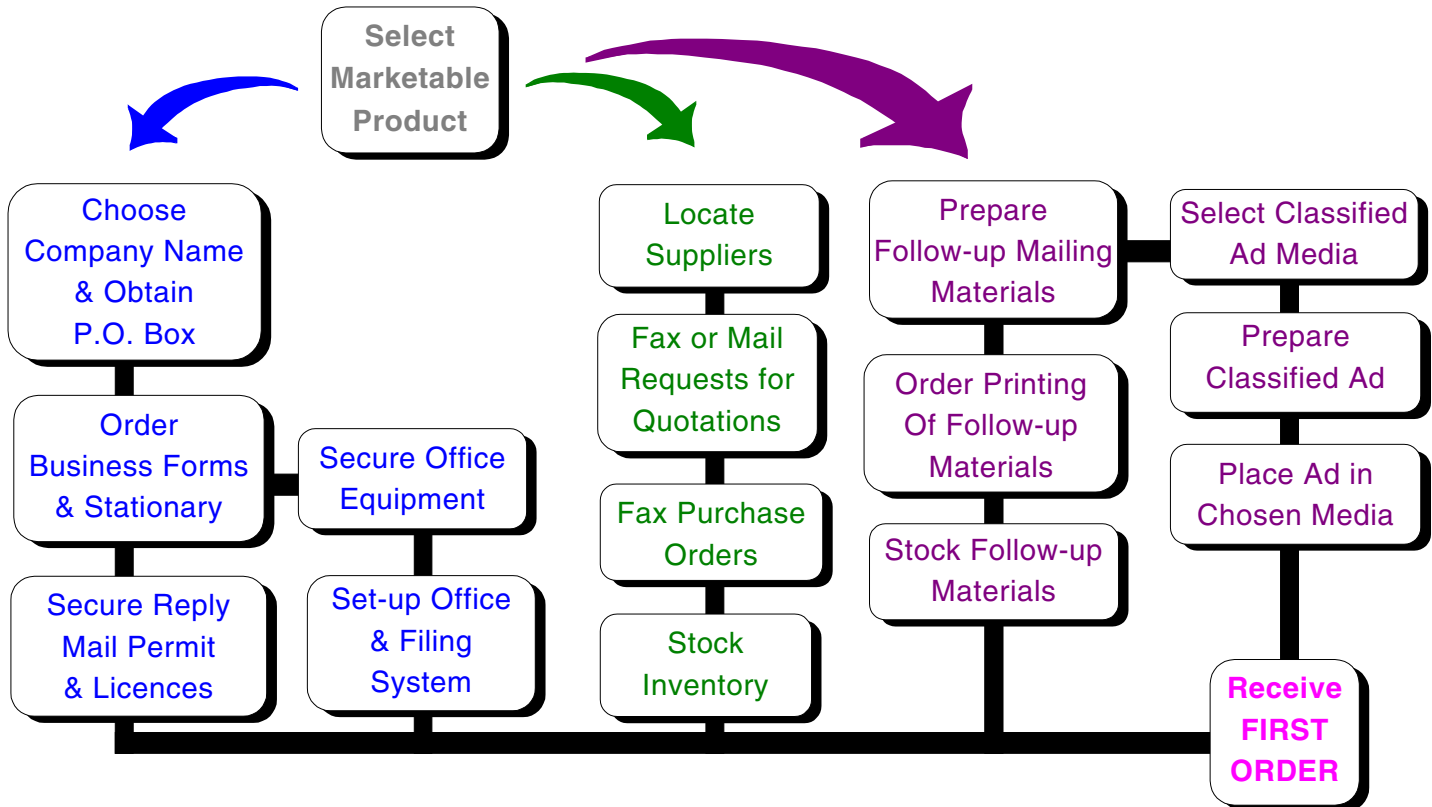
Select Marketable Product

Choose Company Name & Obtain P.O. Box

Order Business Forms & Stationary

Secure Office Equipment

Secure Reply Mail Permit & Licences

Set-up Office & Filing System

Locate Suppliers

Fax or Mail Requests for Quotations

Fax Purchase Orders

Stock Inventory

Prepare Follow-up Mailing Materials

Order Printing Of Follow-up Materials

Stock Follow-up Materials

Select Classified Ad Media

Prepare Classified Ad

Place Ad in Chosen Media

Receive FIRST ORDER